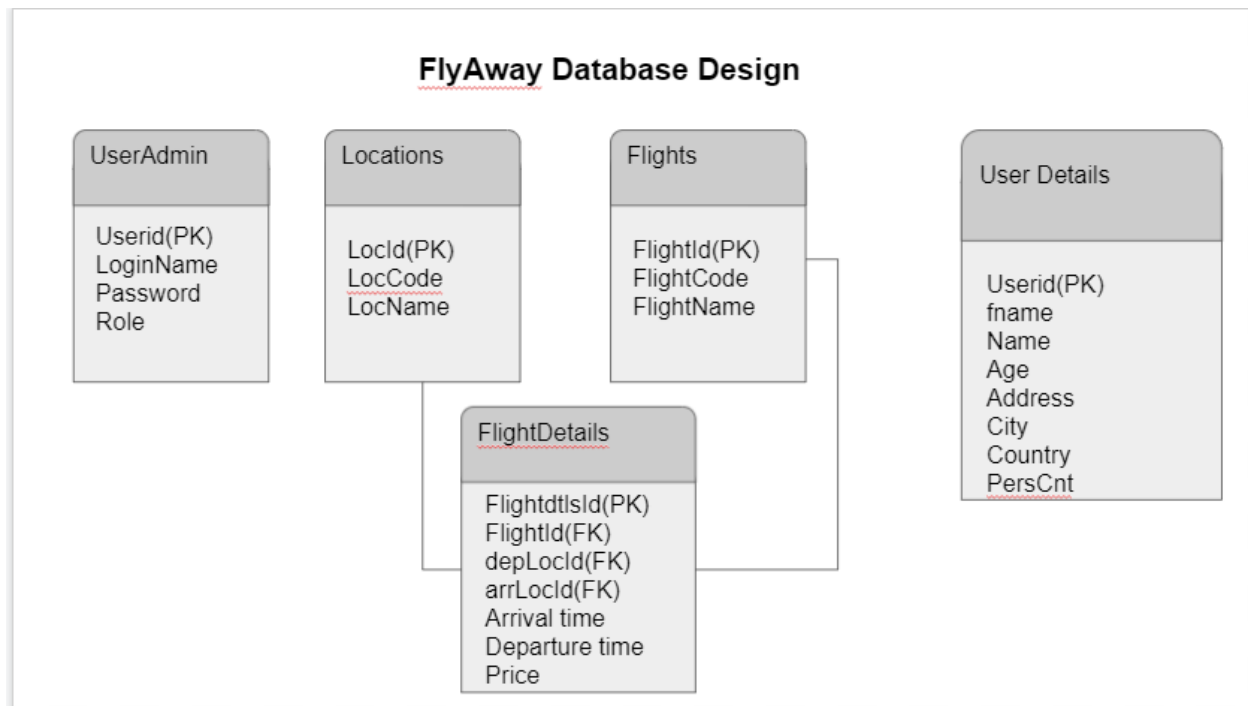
FlyAway Database Design

UserAdmin

Userid(PK)
LoginName
Password
Role

Locations

LocId(PK)
LocCode
LocName

Flights

FlightId(PK)
FlightCode
FlightName

User Details

Userid(PK)
fname
Name
Age
Address
City
Country
PersCnt

FlightDetails

FlightdtlsId(PK)
FlightId(FK)
depLocId(FK)
arrLocId(FK)
Arrival time
Departure time
Price